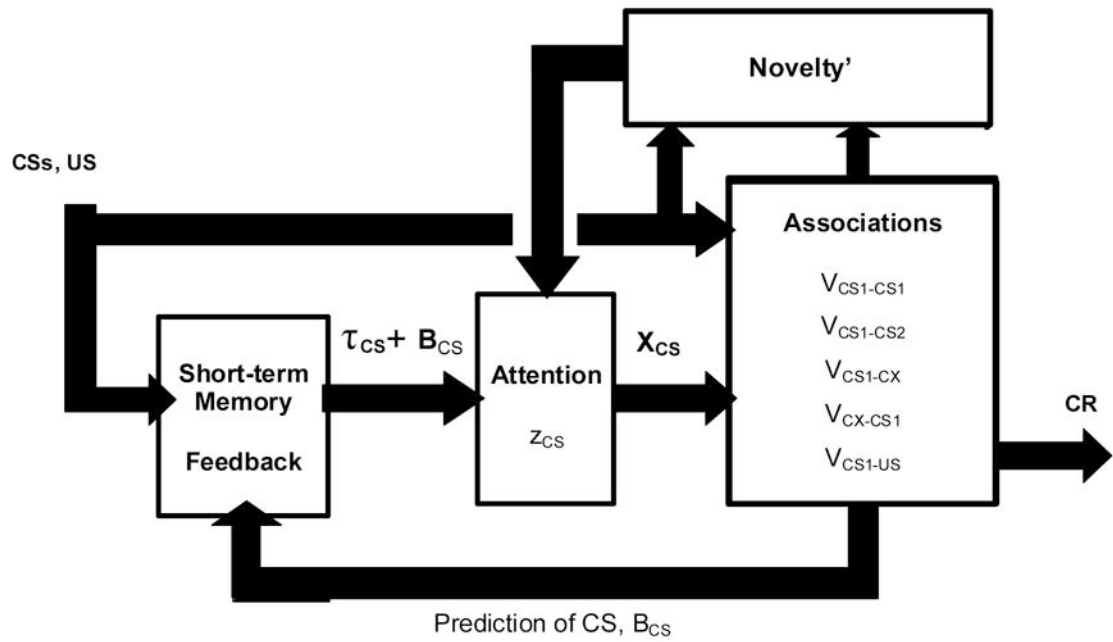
Novelty'

CSs, US

Associations

$V_{CS1-CS1}$

$V_{CS1-CS2}$

$V_{CS1-CX}$

$V_{CX-CS1}$

$V_{CS1-US}$

Short-term Memory

Feedback

$\tau_{CS} + B_{CS}$

Attention

$z_{CS}$

$X_{CS}$

CR

Prediction of CS, $B_{CS}$